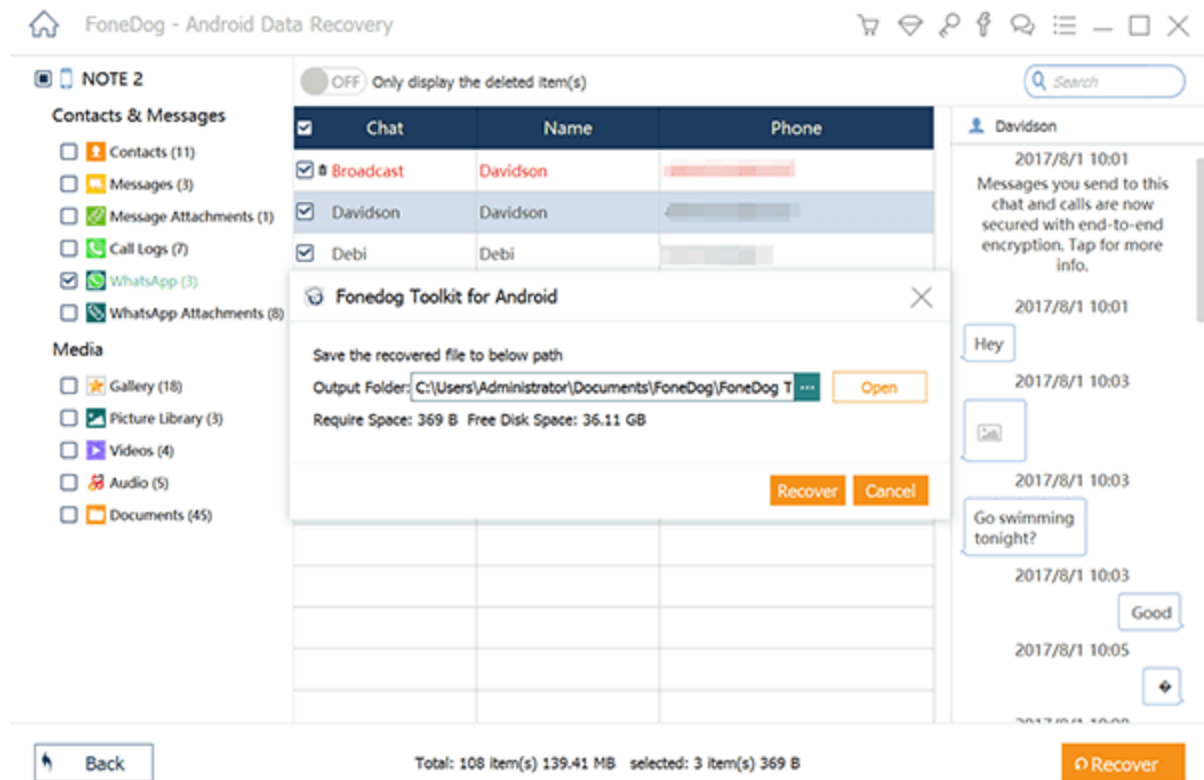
FoneDog - Android Data Recovery

NOTE 2

Contacts & Messages
Contacts (11)
Messages (3)
Message Attachments (1)
Call Logs (7)
WhatsApp (3)
WhatsApp Attachments (8)

Media
Gallery (18)
Picture Library (3)
Videos (4)
Audio (5)
Documents (45)

OFF Only display the deleted item(s)

Search

| Chat | Name | Phone |
|---|---|---|
| Broadcast | Davidson | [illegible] |
| Davidson | Davidson | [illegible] |
| Debi | Debi | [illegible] |

Davidson
2017/8/1 10:01
Messages you send to this chat and calls are now secured with end-to-end encryption. Tap for more info.
2017/8/1 10:01
Hey
2017/8/1 10:03
2017/8/1 10:03
Go swimming tonight?
2017/8/1 10:03
Good
2017/8/1 10:05
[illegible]

Fonedog Toolkit for Android
Save the recovered file to below path
Output Folder: C:\Users\Administrator\Documents\FoneDog\FoneDog T
Open
Require Space: 369 B Free Disk Space: 36.11 GB
Recover
Cancel

Back
Total: 108 item(s) 139.41 MB selected: 3 item(s) 369 B
Recover